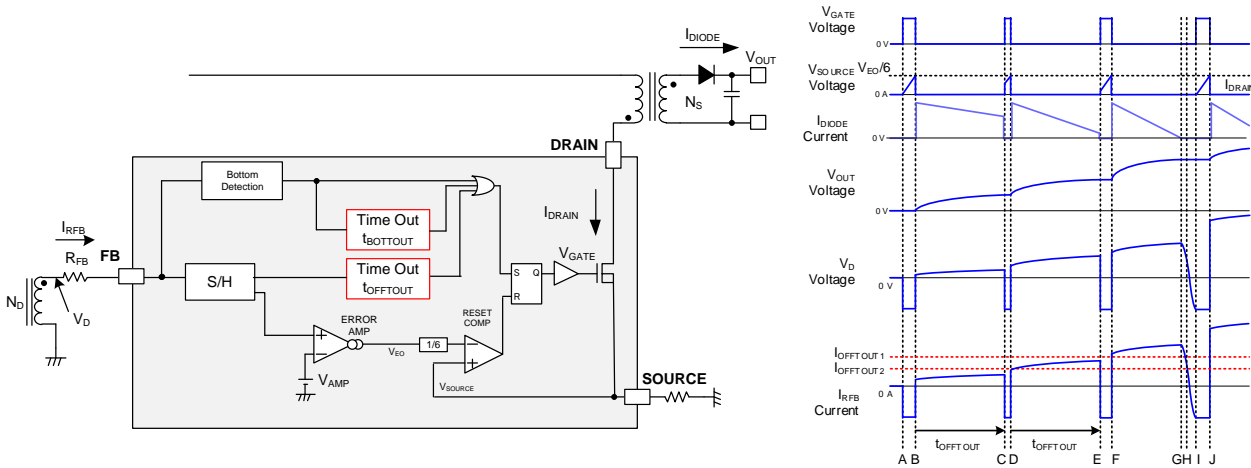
$I_{DIODE}$
$V_{OUT}$
$N_S$
DRAIN
Bottom Detection
Time Out
$t_{BOTTOUT}$
$I_{DRAIN}$
$I_{RFB}$
FB
$R_{FB}$
S/H
Time Out
$t_{OFFTOUT}$
$V_{GATE}$
S Q
R
$N_D$
$V_D$
ERROR AMP
RESET COMP
$V_{EO}$
1/6
$V_{AMP}$
$V_{SOURCE}$
SOURCE

$V_{GATE}$ Voltage
0 V
$V_{SOURCE}$ Voltage
$V_{EO}/6$
0 A
$I_{DRAI}$
$I_{DIODE}$ Current
0 V
$V_{OUT}$ Voltage
0 V
$V_D$ Voltage
0 V
$I_{OFFTOUT1}$
$I_{OFFTOUT2}$
$I_{RFB}$ Current
0 A
$t_{OFFTOUT}$
$t_{OFFTOUT}$
A B C D E F G H I J